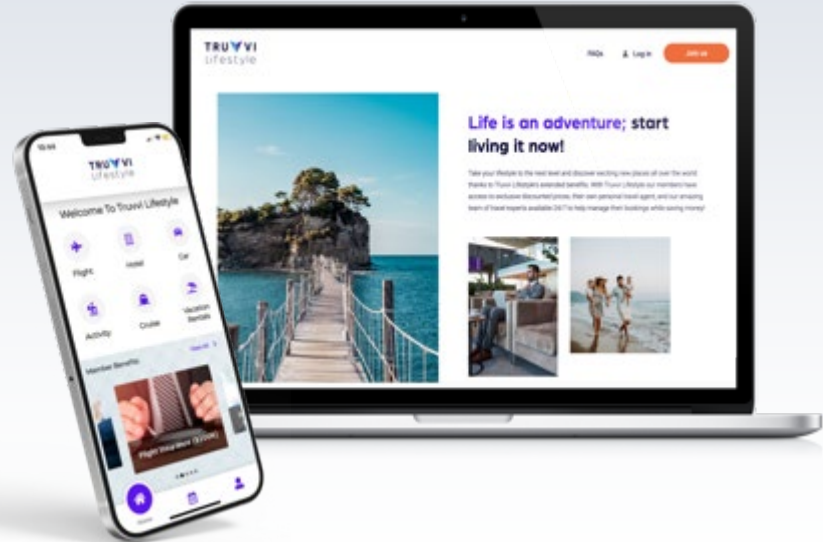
TRUVVI
Lifestyle

FAQs
Log in
Join us

Life is an adventure; start living it now!

Take your lifestyle to the next level and discover exciting new places all over the world thanks to Truvvi Lifestyle's extended benefits. With Truvvi Lifestyle our members have access to exclusive discounted prices, their own personal travel agent, and our amazing team of travel experts available 24/7 to help manage their bookings while saving money!

10:44
TRUVVI
Lifestyle
Welcome To Truvvi Lifestyle
Flight
Hotel
Car
Activity
Cruise
Vacation Rentals
Member Benefits
View All
Flight Insurance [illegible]
Home